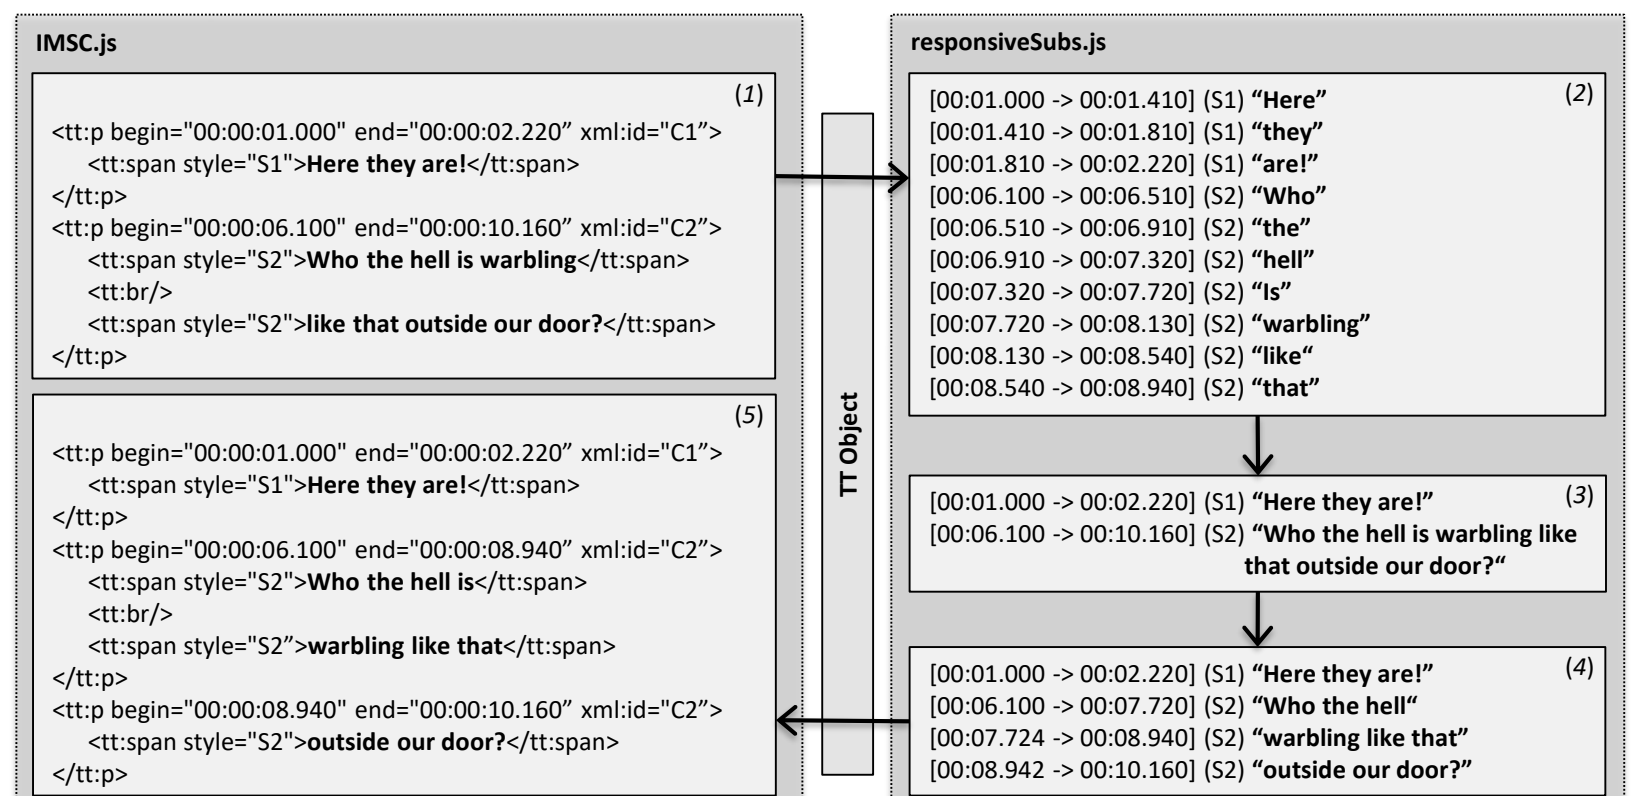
IMSC.js

(1)

<tt:p begin="00:00:01.000" end="00:00:02.220" xml:id="C1">
<tt:span style="S1">**Here they are!**</tt:span>
</tt:p>
<tt:p begin="00:00:06.100" end="00:00:10.160" xml:id="C2">
<tt:span style="S2">**Who the hell is warbling**</tt:span>
<tt:br/>
<tt:span style="S2">**like that outside our door?**</tt:span>
</tt:p>

(5)

<tt:p begin="00:00:01.000" end="00:00:02.220" xml:id="C1">
<tt:span style="S1">**Here they are!**</tt:span>
</tt:p>
<tt:p begin="00:00:06.100" end="00:00:08.940" xml:id="C2">
<tt:span style="S2">**Who the hell is**</tt:span>
<tt:br/>
<tt:span style="S2">**warbling like that**</tt:span>
</tt:p>
<tt:p begin="00:00:08.940" end="00:00:10.160" xml:id="C2">
<tt:span style="S2">**outside our door?**</tt:span>
</tt:p>

TT Object

responsiveSubs.js

(2)

[00:01.000 -> 00:01.410] (S1) **"Here"**
[00:01.410 -> 00:01.810] (S1) **"they"**
[00:01.810 -> 00:02.220] (S1) **"are!"**
[00:06.100 -> 00:06.510] (S2) **"Who"**
[00:06.510 -> 00:06.910] (S2) **"the"**
[00:06.910 -> 00:07.320] (S2) **"hell"**
[00:07.320 -> 00:07.720] (S2) **"Is"**
[00:07.720 -> 00:08.130] (S2) **"warbling"**
[00:08.130 -> 00:08.540] (S2) **"like"**
[00:08.540 -> 00:08.940] (S2) **"that"**

(3)

[00:01.000 -> 00:02.220] (S1) **"Here they are!"**
[00:06.100 -> 00:10.160] (S2) **"Who the hell is warbling like that outside our door?"**

(4)

[00:01.000 -> 00:02.220] (S1) **"Here they are!"**
[00:06.100 -> 00:07.720] (S2) **"Who the hell"**
[00:07.724 -> 00:08.940] (S2) **"warbling like that"**
[00:08.942 -> 00:10.160] (S2) **"outside our door?"**